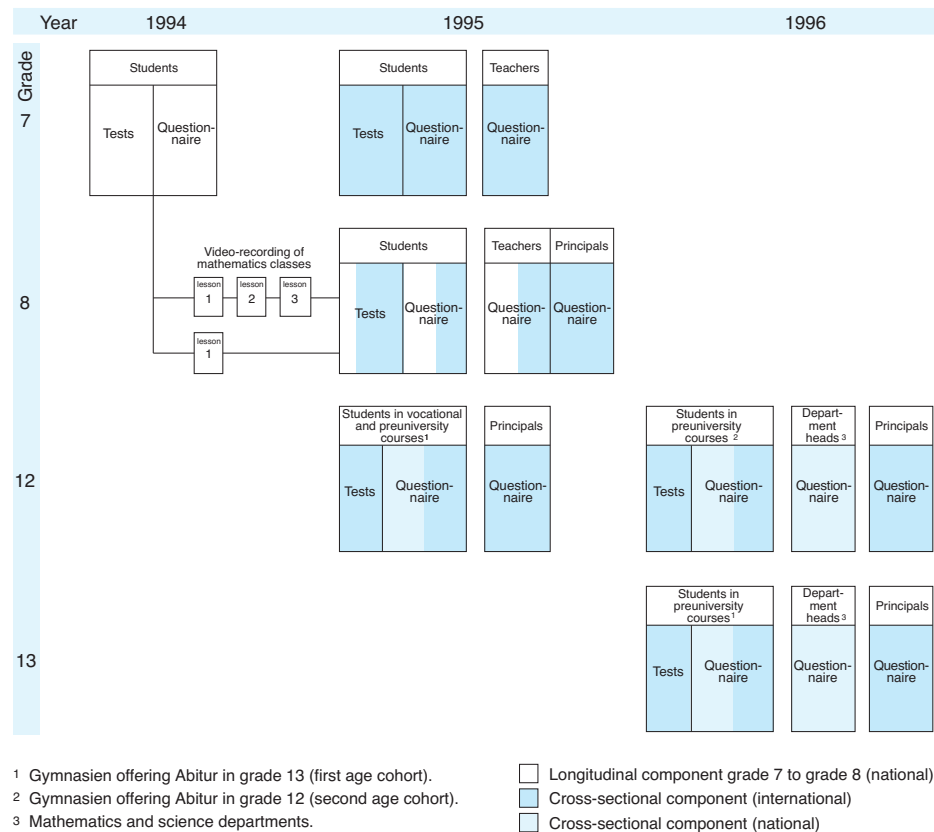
Year 1994 1995 1996

Grade

7

Students

Tests

Questionnaire

Students

Tests

Questionnaire

Teachers

Questionnaire

Video-recording of mathematics classes

lesson 1

lesson 2

lesson 3

lesson 1

8

Students

Tests

Questionnaire

Teachers

Questionnaire

Principals

Questionnaire

12

Students in vocational and preuniversity courses¹

Tests

Questionnaire

Principals

Questionnaire

Students in preuniversity courses ²

Tests

Questionnaire

Department heads ³

Questionnaire

Principals

Questionnaire

13

Students in preuniversity courses ¹

Tests

Questionnaire

Department heads ³

Questionnaire

Principals

Questionnaire

¹ Gymnasien offering Abitur in grade 13 (first age cohort).
² Gymnasien offering Abitur in grade 12 (second age cohort).
³ Mathematics and science departments.

Longitudinal component grade 7 to grade 8 (national)
Cross-sectional component (international)
Cross-sectional component (national)